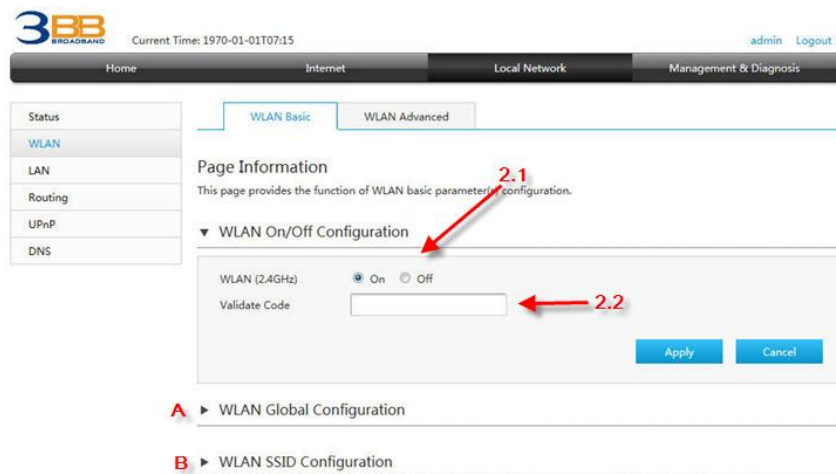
3BB BROADBAND

Current Time: 1970-01-01T07:15

admin Logout

Home | Internet | Local Network | Management & Diagnosis

Status
WLAN
LAN
Routing
UPnP
DNS

WLAN Basic | WLAN Advanced

Page Information

This page provides the function of WLAN basic parameter(s) configuration.

2.1

▼ WLAN On/Off Configuration

WLAN (2.4GHz) On Off

Validate Code

2.2

Apply Cancel

A ► WLAN Global Configuration

B ► WLAN SSID Configuration